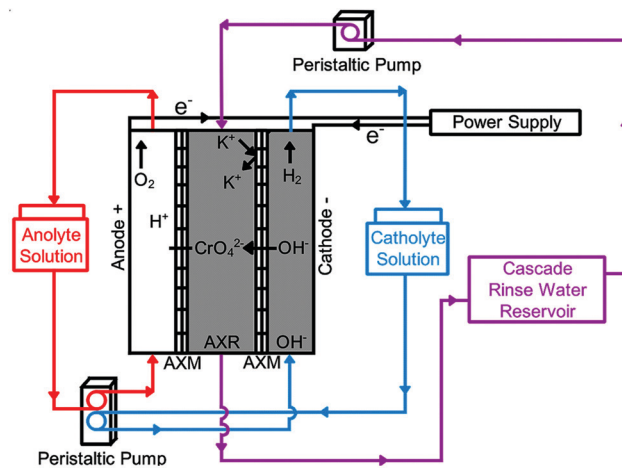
Peristaltic Pump

e⁻

Power Supply

e⁻

$K^+$

$K^+$

$O_2$

$H_2$

$H^+$

Anolyte Solution

Anode +

$CrO_4^{2-}$

$OH^-$

Cathode -

Catholyte Solution

Cascade Rinse Water Reservoir

AXR

$OH^-$

AXM

AXM

Peristaltic Pump